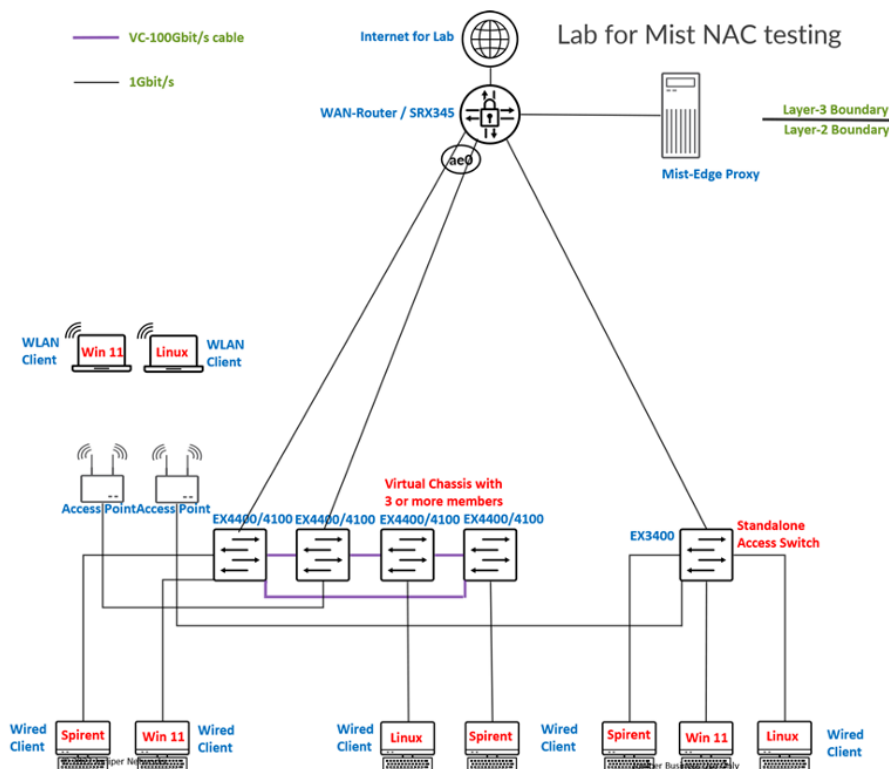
VC-100Gbit/s cable

1Gbit/s

Internet for Lab

Lab for Mist NAC testing

WAN-Router / SRX345

ae0

Layer-3 Boundary
Layer-2 Boundary

Mist-Edge Proxy

WLAN Client

Win 11

Linux

WLAN Client

Virtual Chassis with 3 or more members

Access Point

Access Point

EX4400/4100

EX4400/4100

EX4400/4100

EX4400/4100

EX3400

Standalone Access Switch

Wired Client

Spirent

Win 11

Wired Client

Wired Client

Linux

Spirent

Wired Client

Spirent

Win 11

Linux

Wired Client

© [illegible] Juniper Networks

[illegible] Business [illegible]